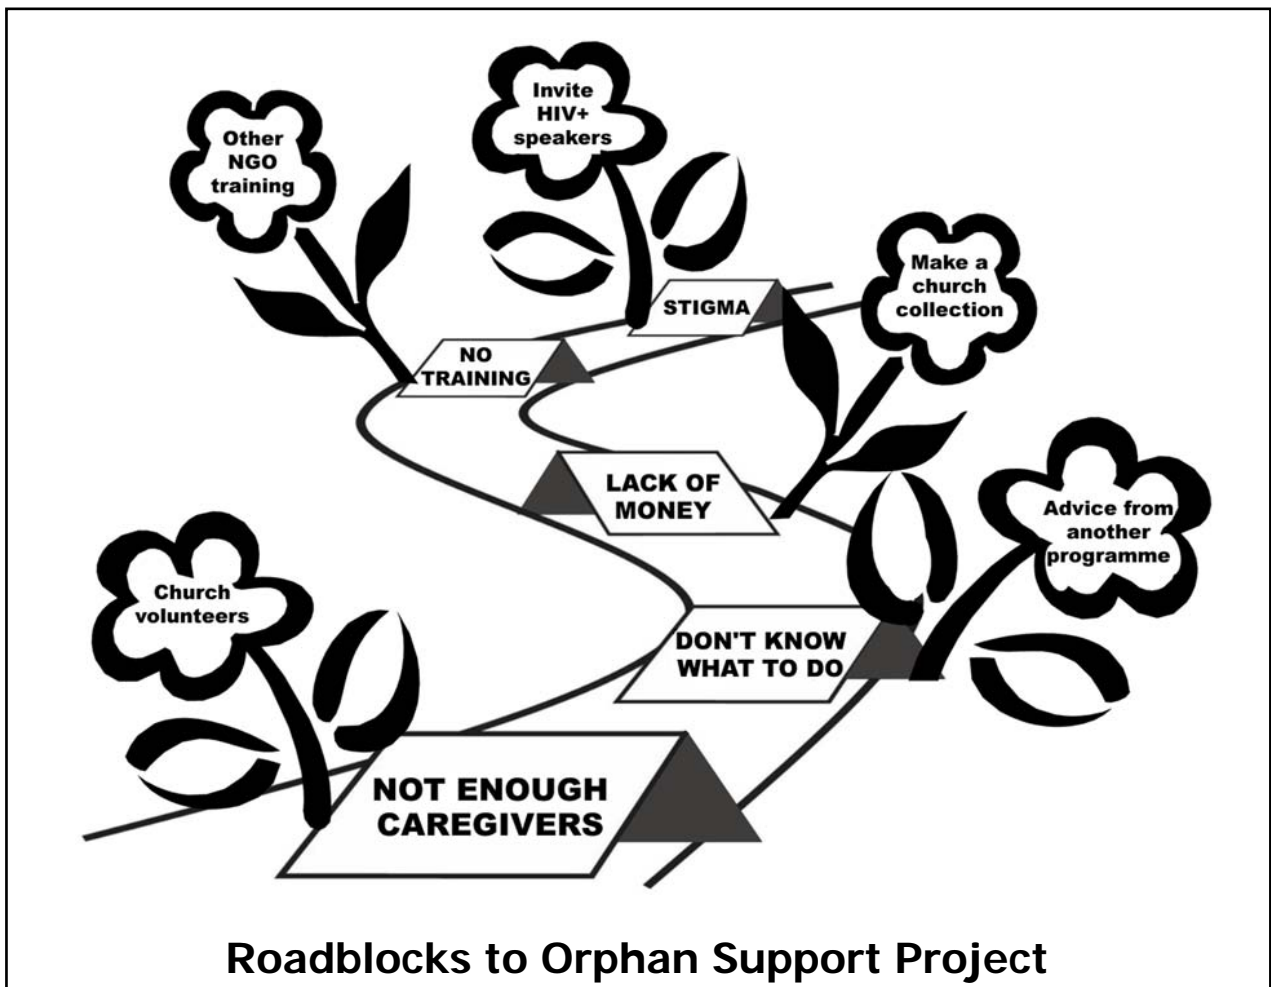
Other NGO training

Invite HIV+ speakers

Make a church collection

STIGMA

NO TRAINING

LACK OF MONEY

Advice from another programme

Church volunteers

DON'T KNOW WHAT TO DO

NOT ENOUGH CAREGIVERS

Roadblocks to Orphan Support Project